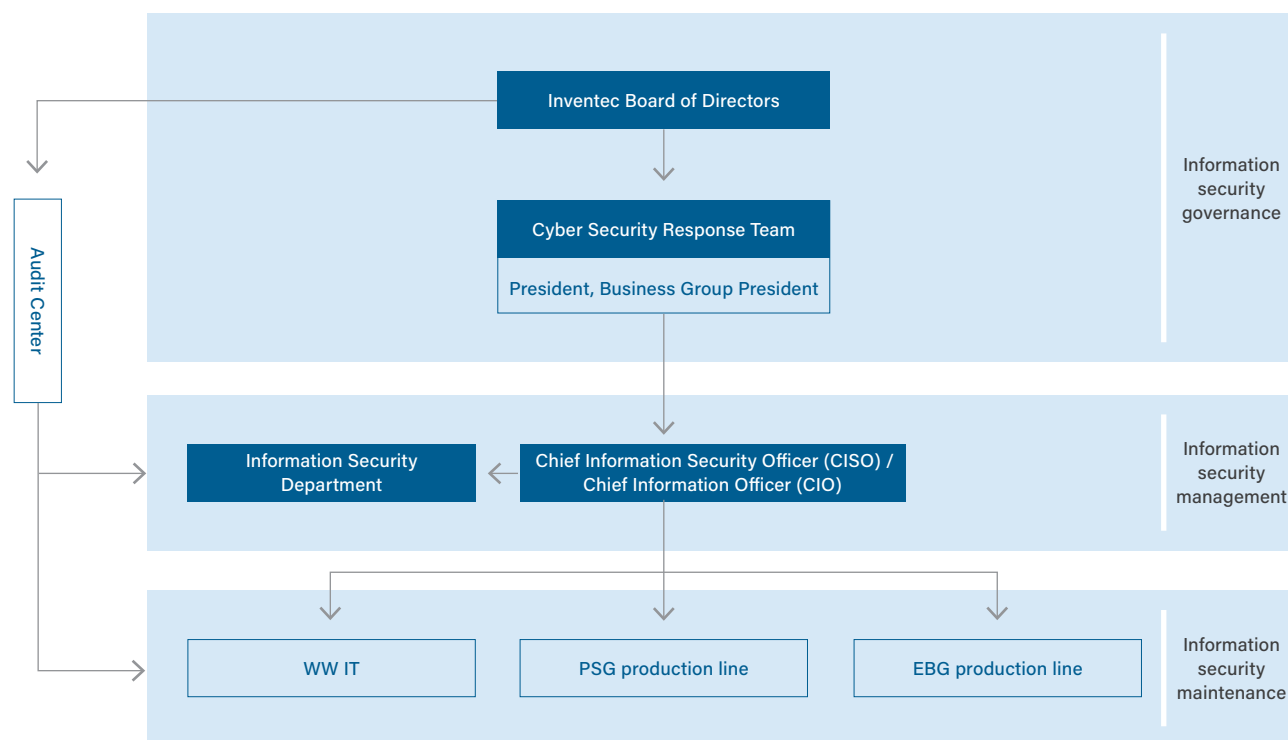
Inventec Board of Directors

Cyber Security Response Team

President, Business Group President

Information security governance

Audit Center

Information Security Department

Chief Information Security Officer (CISO) / Chief Information Officer (CIO)

Information security management

WW IT

PSG production line

EBG production line

Information security maintenance